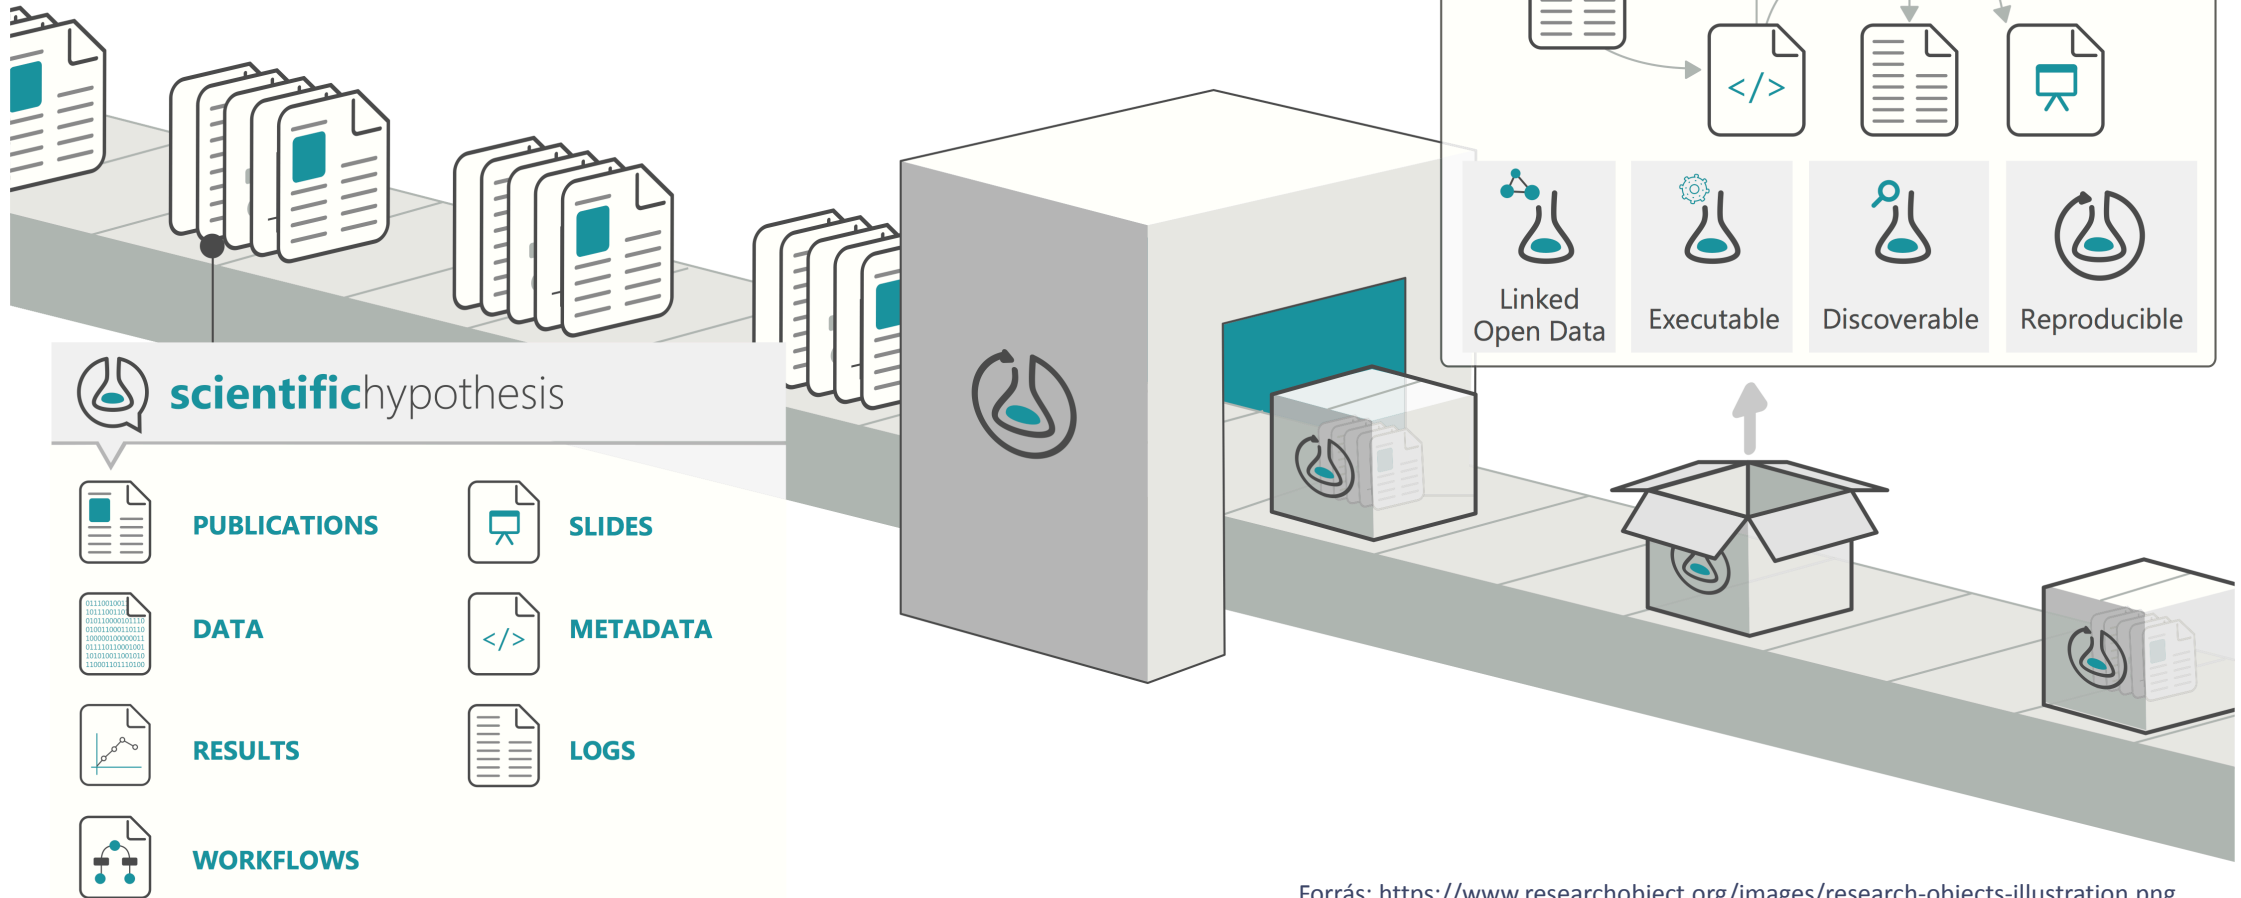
Linked Open Data

Executable

Discoverable

Reproducible

scientifichypothesis

PUBLICATIONS

SLIDES

DATA

METADATA

RESULTS

LOGS

WORKFLOWS

Forrás: https://www.researchobject.org/images/research-objects-illustration.png